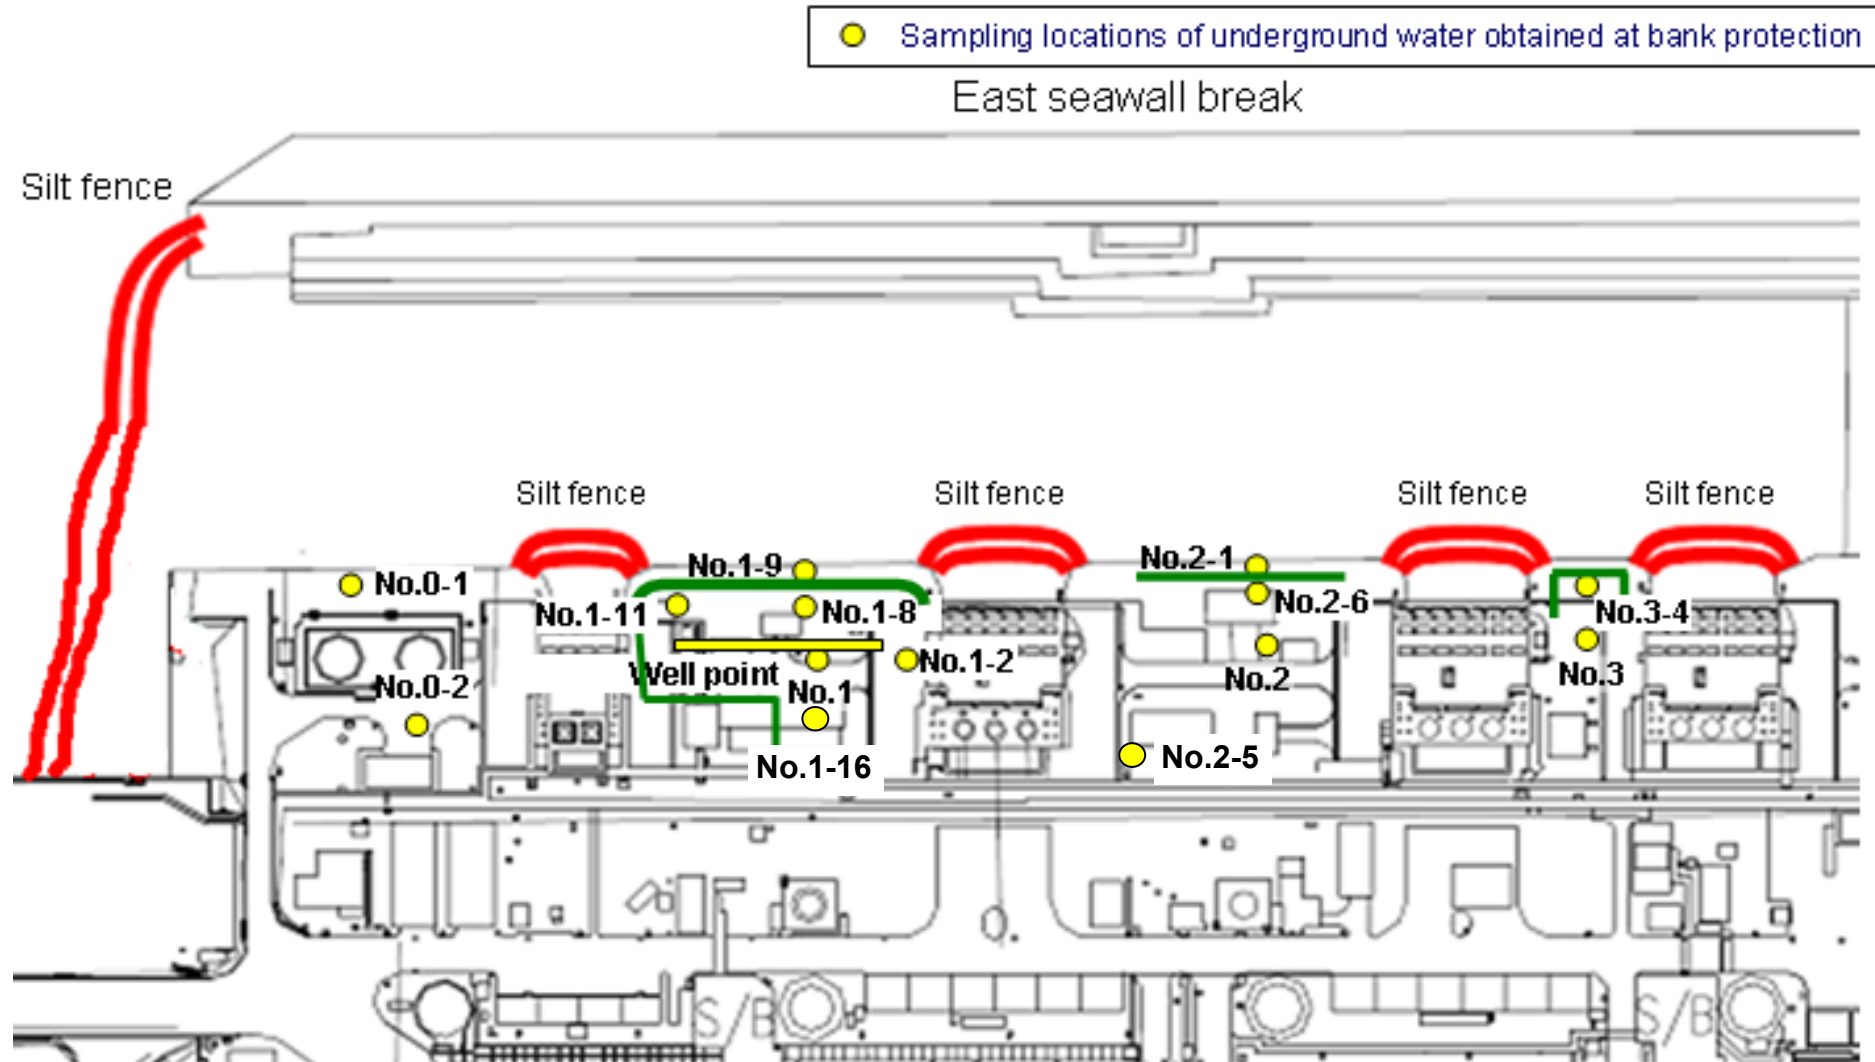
Sampling locations of underground water obtained at bank protection

East seawall break

Silt fence

Silt fence

Silt fence

Silt fence

Silt fence

No.0-1

No.0-2

No.1-9

No.1-11

No.1-8

Well point

No.1

No.1-2

No.1-16

No.2-1

No.2-6

No.2

No.2-5

No.3-4

No.3

S/B

S/B